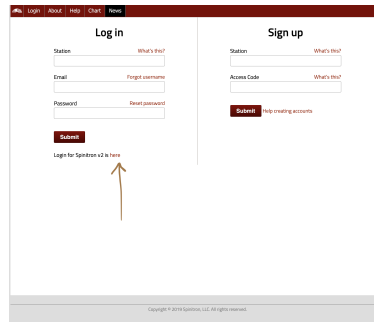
Login About Help Chart News

Log in

Station What's this?

Email Forgot username

Password Reset password

Submit

Login for Spinitron v2 is here

Sign up

Station What's this?

Access Code What's this?

Submit Help creating accounts

Copyright © 2014 Spinitron, LLC. All rights reserved.